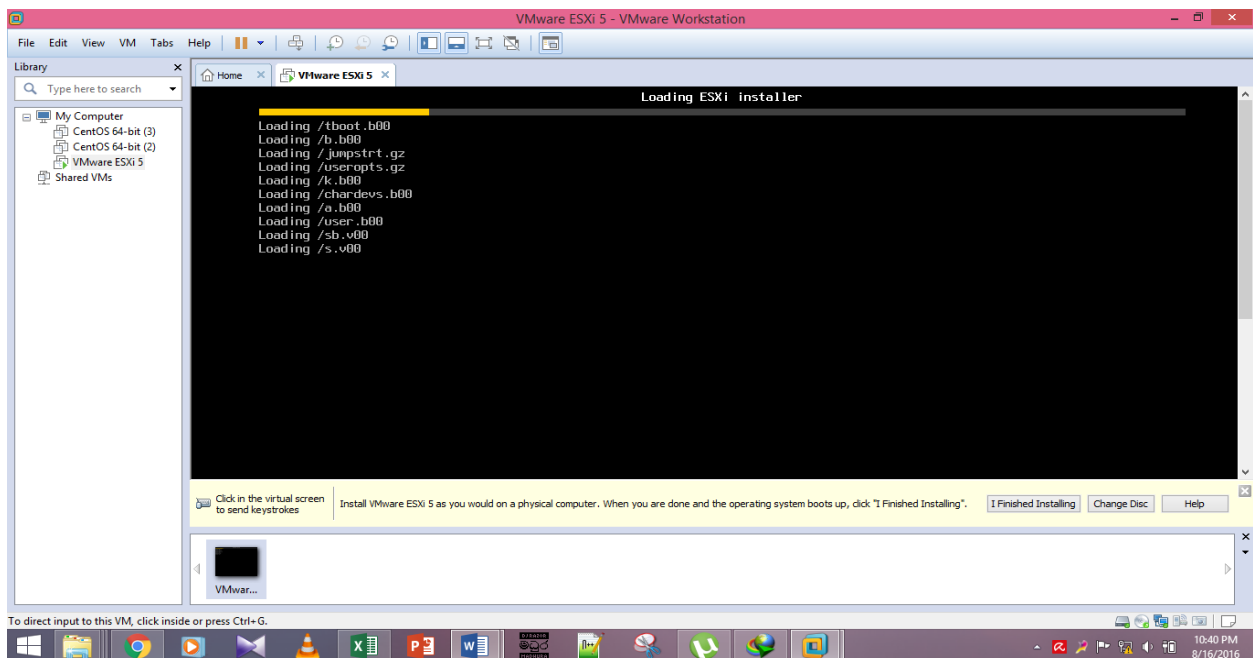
VMware ESXi 5 - VMware Workstation

File Edit View VM Tabs Help

Library

Type here to search

My Computer
CentOS 64-bit (3)
CentOS 64-bit (2)
VMware ESXi 5
Shared VMs

Home
VMware ESXi 5

Loading ESXi installer

Loading /tboot.b00
Loading /b.b00
Loading /jumpstrt.gz
Loading /useropts.gz
Loading /k.b00
Loading /chardevs.b00
Loading /a.b00
Loading /user.b00
Loading /sb.v00
Loading /s.v00

Click in the virtual screen to send keystrokes

Install VMware ESXi 5 as you would on a physical computer. When you are done and the operating system boots up, click "I Finished Installing".

I Finished Installing
Change Disc
Help

VMwar...

To direct input to this VM, click inside or press Ctrl+G.

10:40 PM
8/16/2016